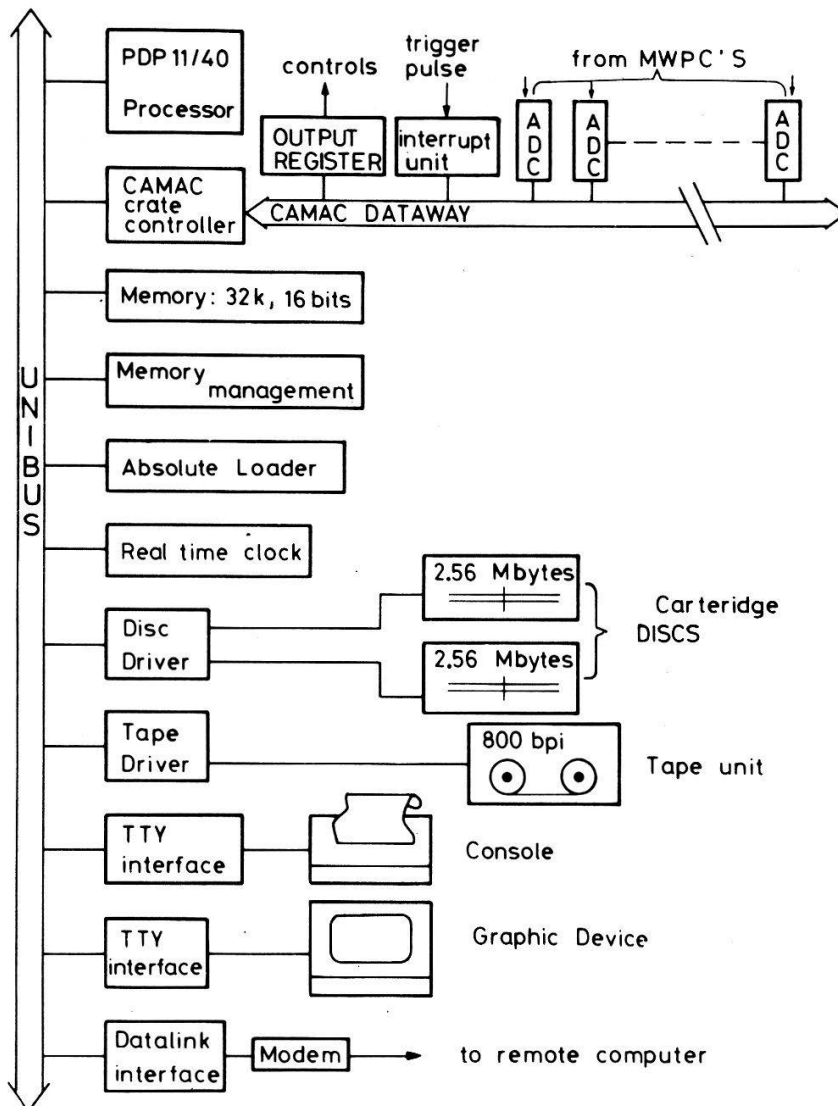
PDP 11/40
Processor

controls

trigger pulse

from MWPC'S

OUTPUT REGISTER

interrupt unit

ADC

ADC

ADC

CAMAC crate controller

CAMAC DATAWAY

UNIBUS

Memory: 32k, 16 bits

Memory management

Absolute Loader

Real time clock

Disc Driver

2.56 Mbytes

2.56 Mbytes

Carteridge DISCS

Tape Driver

800 bpi

Tape unit

TTY interface

Console

TTY interface

Graphic Device

Datalink interface

Modem

to remote computer